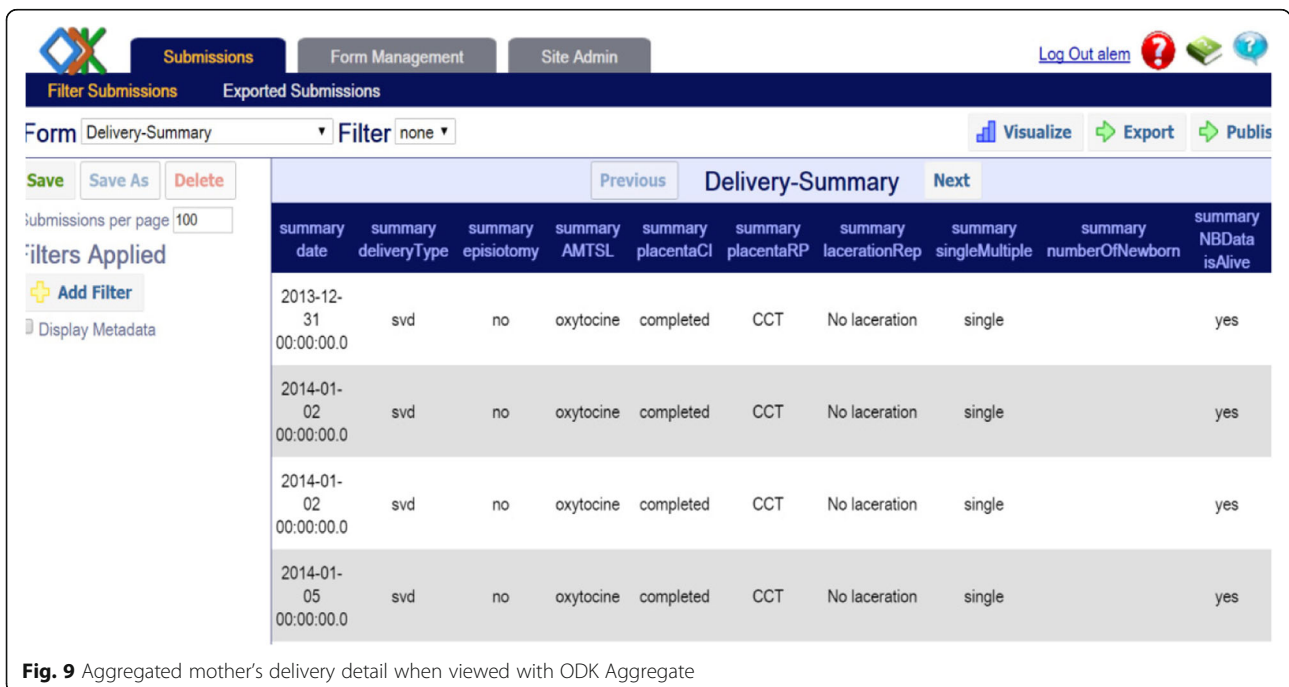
Submissions Form Management Site Admin

Log Out alem

Filter Submissions Exported Submissions

Form Delivery-Summary Filter none

Visualize Export Publis

Save Save As Delete

ubmissions per page 100

ilters Applied

Add Filter

Display Metadata

Previous Delivery-Summary Next

| summary date | summary deliveryType | summary episiotomy | summary AMTSL | summary placentaCl | summary placentaRP | summary lacerationRep | summary singleMultiple | summary numberOfNewborn | summary NBData isAlive |
|---|---|---|---|---|---|---|---|---|---|
| 2013-12-31 00:00:00.0 | svd | no | oxytocine | completed | CCT | No laceration | single | | yes |
| 2014-01-02 00:00:00.0 | svd | no | oxytocine | completed | CCT | No laceration | single | | yes |
| 2014-01-02 00:00:00.0 | svd | no | oxytocine | completed | CCT | No laceration | single | | yes |
| 2014-01-05 00:00:00.0 | svd | no | oxytocine | completed | CCT | No laceration | single | | yes |

Fig. 9 Aggregated mother's delivery detail when viewed with ODK Aggregate